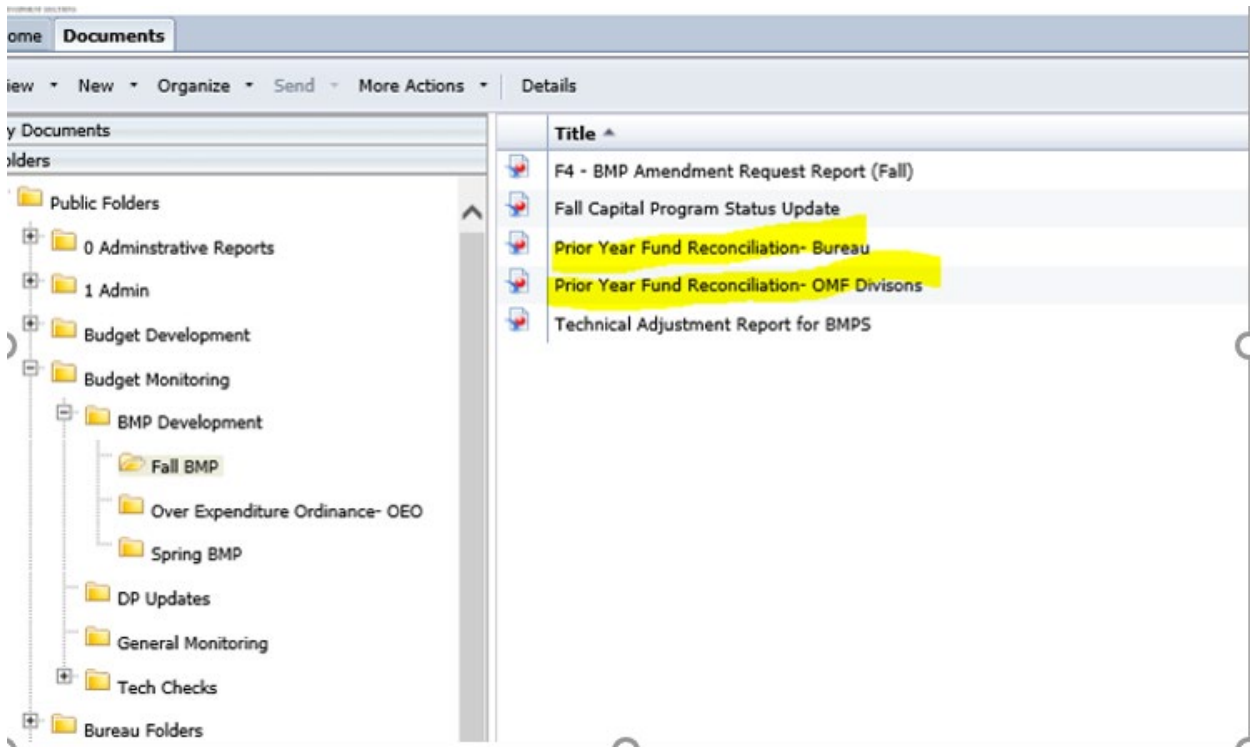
ome Documents

iew ▾ New ▾ Organize ▾ Send ▾ More Actions ▾ Details

y Documents
olders

Public Folders
0 Adminstrative Reports
1 Admin
Budget Development
Budget Monitoring
BMP Development
Fall BMP
Over Expenditure Ordinance- OEO
Spring BMP
DP Updates
General Monitoring
Tech Checks
Bureau Folders

Title
F4 - BMP Amendment Request Report (Fall)
Fall Capital Program Status Update
Prior Year Fund Reconciliation- Bureau
Prior Year Fund Reconciliation- OMF Divisons
Technical Adjustment Report for BMPS